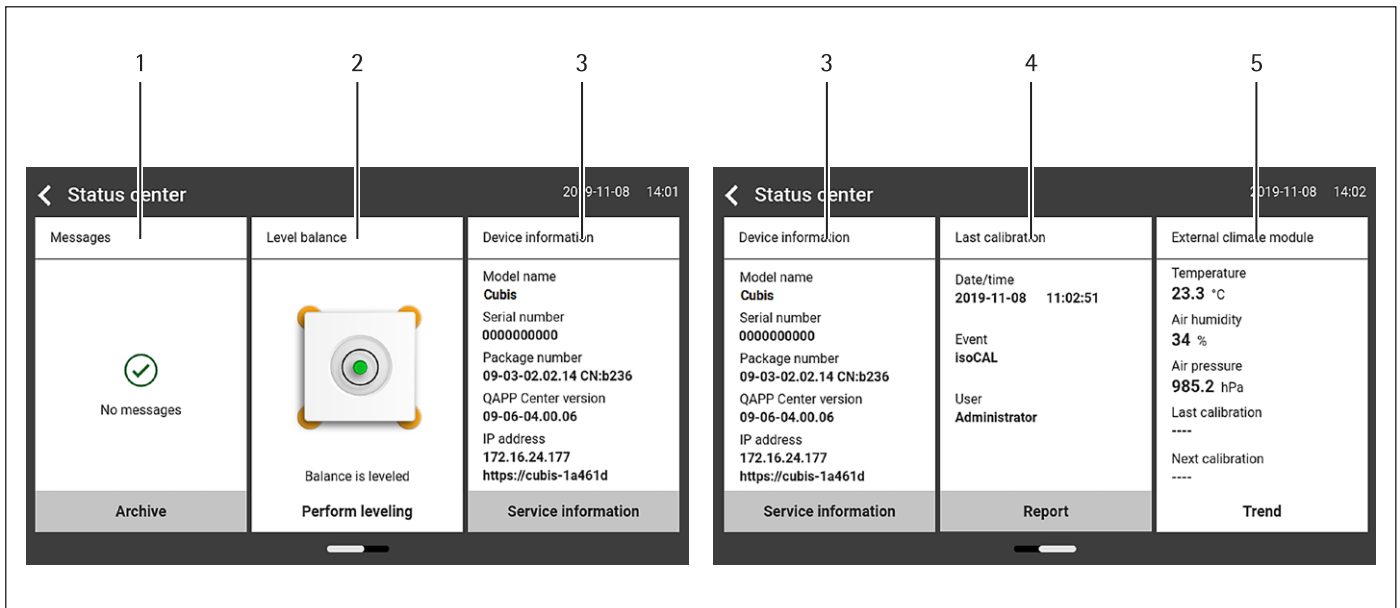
1 2 3

Status center 2019-11-08 14:01

Messages

No messages

Archive

Level balance

Balance is leveled

Perform leveling

Device information

Model name
Cubis
Serial number
0000000000
Package number
09-03-02.02.14 CN:b236
QAPP Center version
09-06-04.00.06
IP address
172.16.24.177
https://cubis-1a461d

Service information

3 4 5

Status center 2019-11-08 14:02

Device information

Model name
Cubis
Serial number
0000000000
Package number
09-03-02.02.14 CN:b236
QAPP Center version
09-06-04.00.06
IP address
172.16.24.177
https://cubis-1a461d

Service information

Last calibration

Date/time
2019-11-08 11:02:51

Event
isoCAL

User
Administrator

Report

External climate module

Temperature
23.3 °C
Air humidity
34 %
Air pressure
985.2 hPa
Last calibration
----
Next calibration
----

Trend